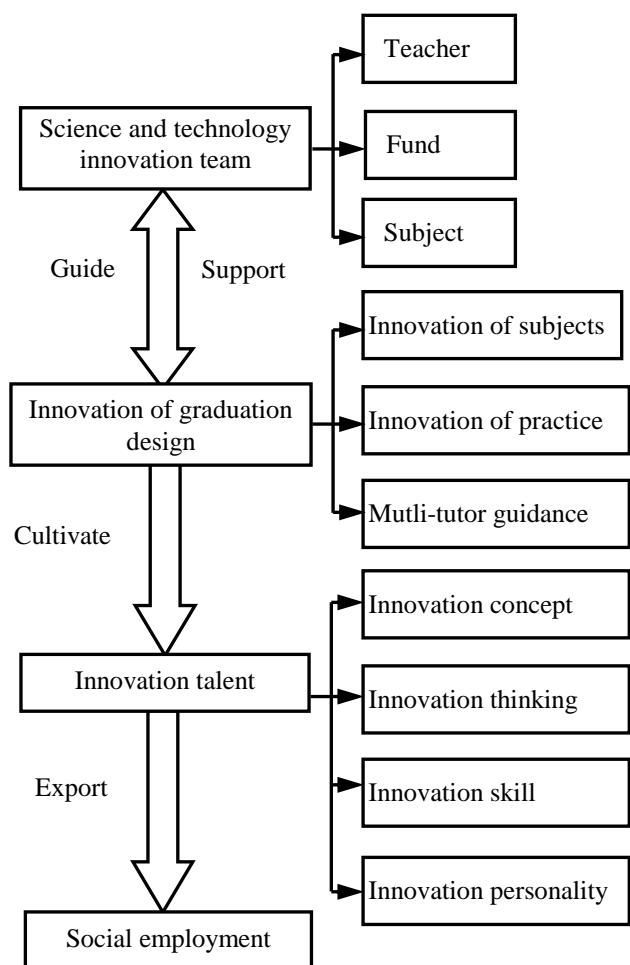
Science and technology innovation team

Teacher

Fund

Subject

Guide

Support

Innovation of graduation design

Innovation of subjects

Innovation of practice

Mutli-tutor guidance

Cultivate

Innovation talent

Innovation concept

Innovation thinking

Innovation skill

Innovation personality

Export

Social employment